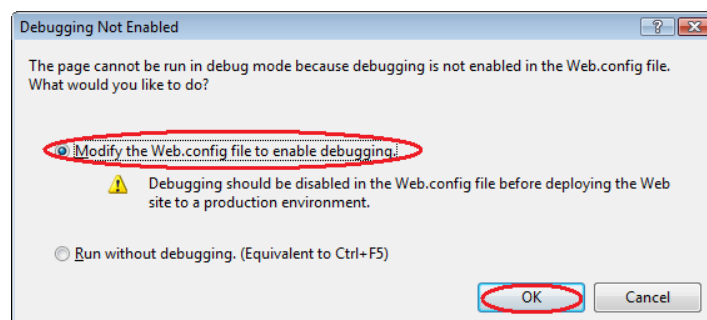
Debugging Not Enabled

?

The page cannot be run in debug mode because debugging is not enabled in the Web.config file. What would you like to do?

Modify the Web.config file to enable debugging.

Debugging should be disabled in the Web.config file before deploying the Web site to a production environment.

Run without debugging. (Equivalent to Ctrl+F5)

OK

Cancel